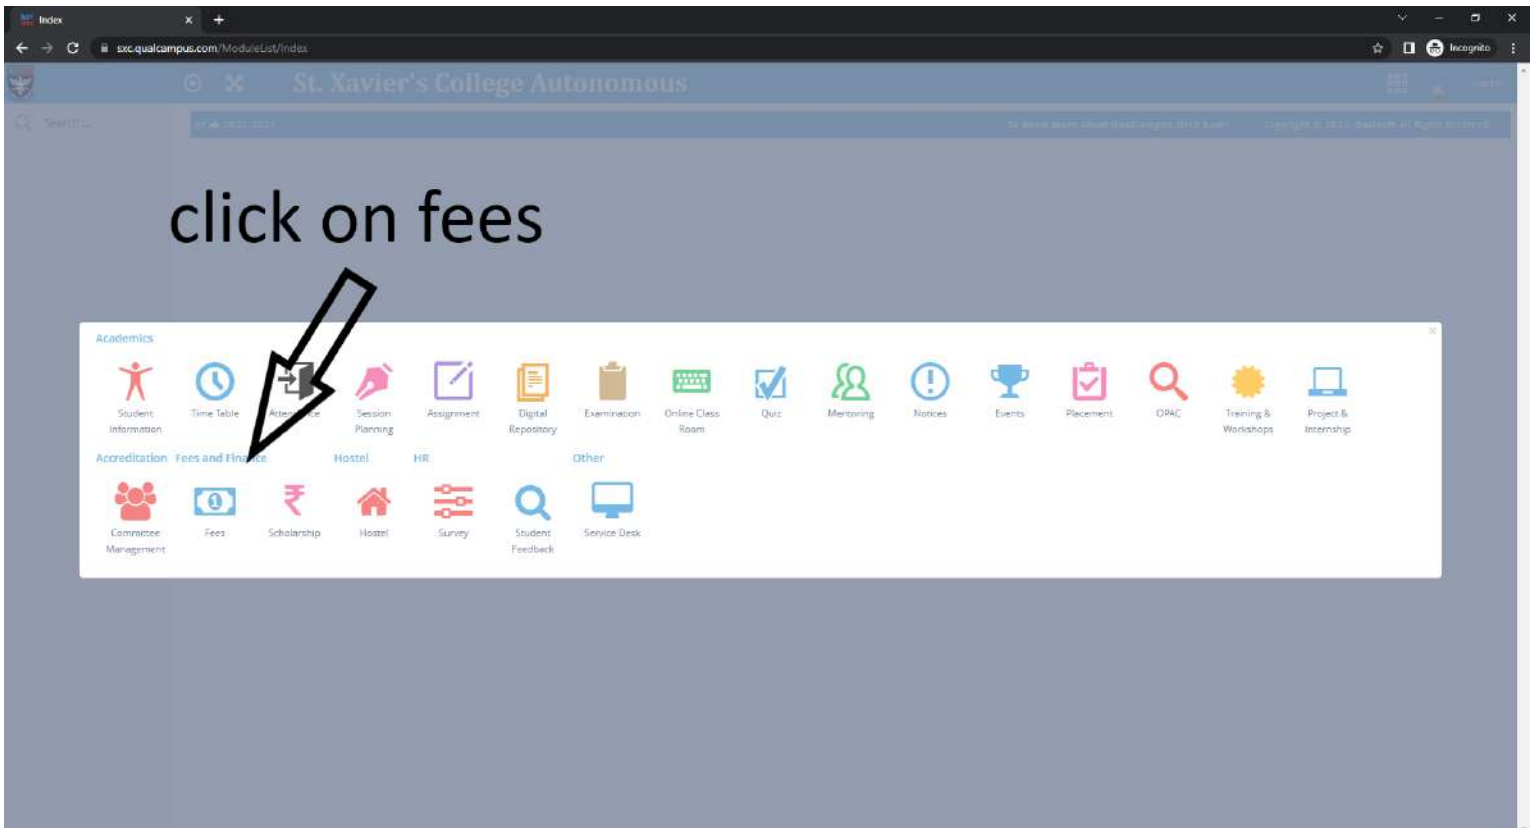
Index
sxc.qualcampus.com/ModuleList/Index
Incognito
St. Xavier's College Autonomous
Search...
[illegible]
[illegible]

click on fees

Academics
Student Information
Time Table
Atten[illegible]ce
Session Planning
Assignment
Digital Repository
Examination
Online Class Room
Quiz
Mentoring
Notices
Events
Placement
OPAC
Training & Workshops
Project & Internship

Accreditation
Fees and Fin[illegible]ce
Hostel
HR
Other

Committee Management
Fees
Scholarship
Hostel
Survey
Student Feedback
Service Desk